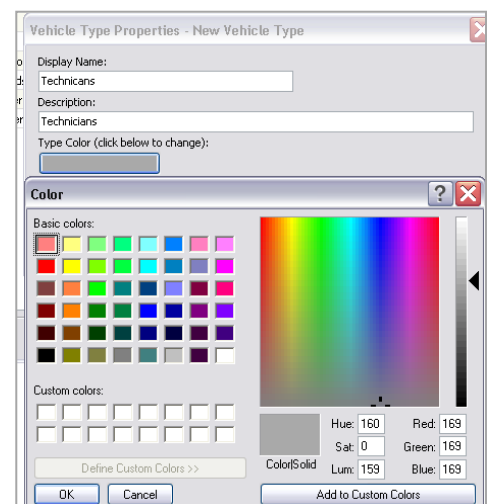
Vehicle Type Properties - New Vehicle Type

o
d:
er
er

Display Name:
Technicans
Description:
Technicians
Type Color (click below to change):

Color

Basic colors:

Custom colors:

Define Custom Colors >>

OK
Cancel

Color|Solid

Hue: 160
Sat: 0
Lum: 159

Red: 169
Green: 169
Blue: 169

Add to Custom Colors